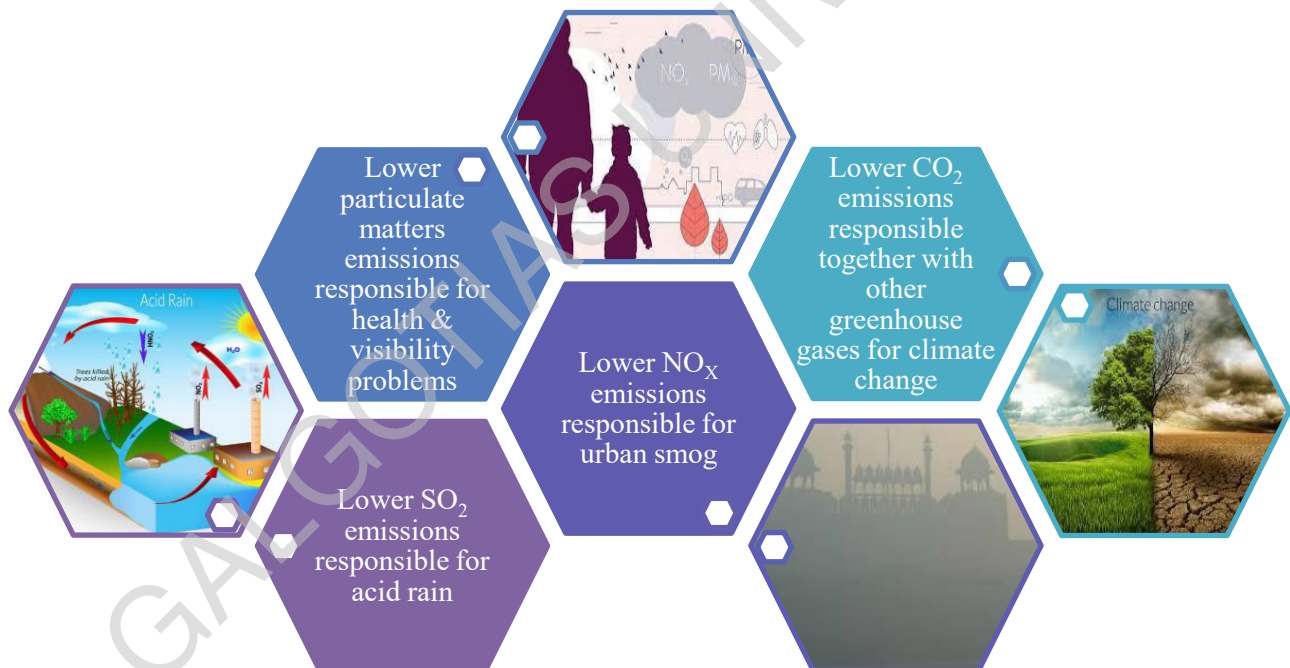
Acid Rain

Trees killed by acid rain

$HNO_3$

$H_2O$

$SO_2$

Lower particulate matters emissions responsible for health & visibility problems

$NO_x$ PM

PM

Lower $CO_2$ emissions responsible together with other greenhouse gases for climate change

Climate change

Lower $NO_X$ emissions responsible for urban smog

Lower $SO_2$ emissions responsible for acid rain

GALGOTIAS UNIVERSITY